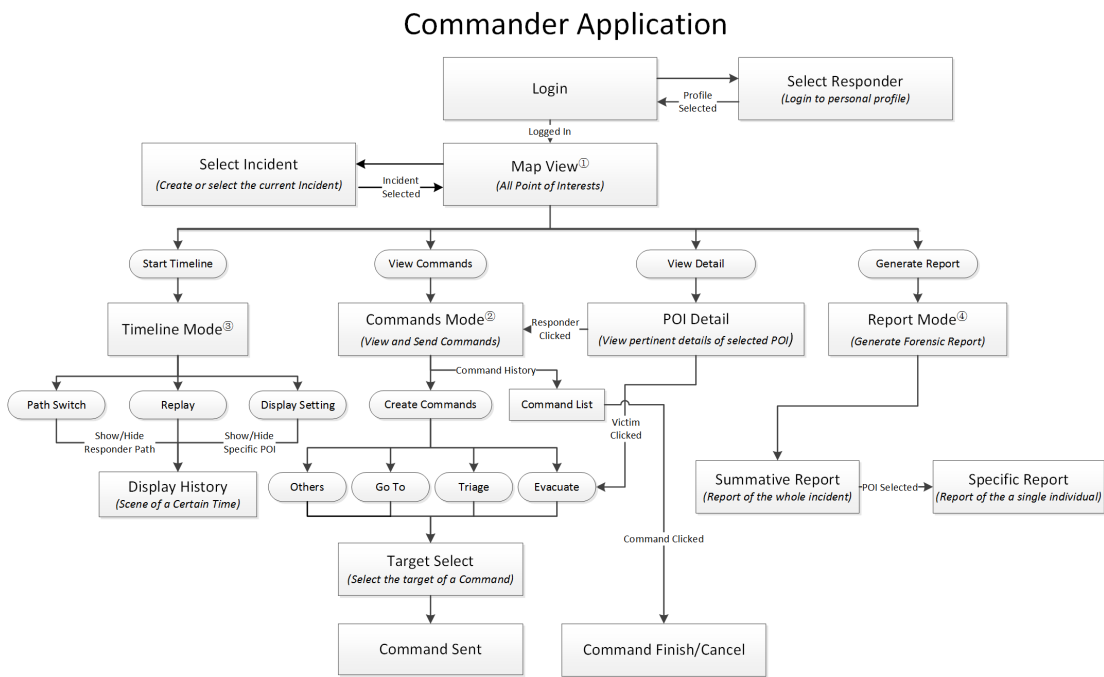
Commander Application

Login

Profile Selected

Select Responder
(Login to personal profile)

Logged In

Select Incident
(Create or select the current Incident)

Incident Selected

Map View①
(All Point of Interests)

Start Timeline

View Commands

View Detail

Generate Report

Timeline Mode③

Commands Mode②
(View and Send Commands)

Responder Clicked

POI Detail
(View pertinent details of selected POI)

Report Mode④
(Generate Forensic Report)

Path Switch

Replay

Display Setting

Show/Hide Responder Path

Show/Hide Specific POI

Display History
(Scene of a Certain Time)

Command History

Create Commands

Command List

Victim Clicked

Others

Go To

Triage

Evacuate

Summative Report
(Report of the whole incident)

POI Selected

Specific Report
(Report of the a single individual)

Command Clicked

Target Select
(Select the target of a Command)

Command Sent

Command Finish/Cancel